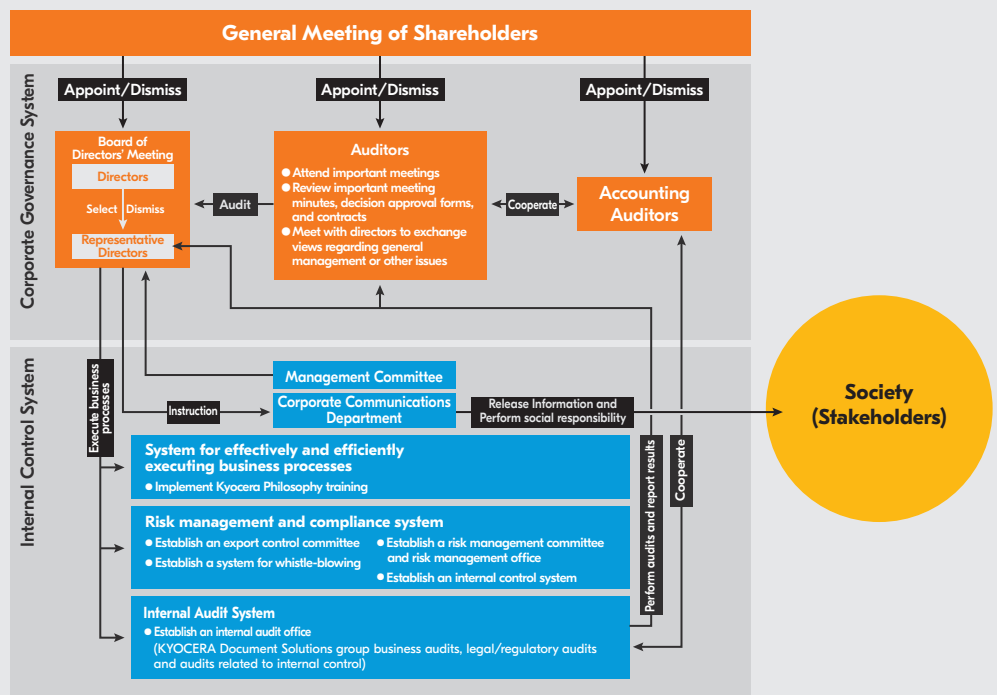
General Meeting of Shareholders

Corporate Governance System

Appoint/Dismiss

Appoint/Dismiss

Appoint/Dismiss

Board of Directors' Meeting

Directors

Select Dismiss

Representative Directors

Audit

Auditors

● Attend important meetings
● Review important meeting minutes, decision approval forms, and contracts
● Meet with directors to exchange views regarding general management or other issues

Cooperate

Accounting Auditors

Internal Control System

Execute business processes

Management Committee

Instruction

Corporate Communications Department

Release Information and Perform social responsibility

Society (Stakeholders)

System for effectively and efficiently executing business processes

● Implement Kyocera Philosophy training

Risk management and compliance system

● Establish an export control committee
● Establish a system for whistle-blowing
● Establish a risk management committee and risk management office
● Establish an internal control system

Internal Audit System

● Establish an internal audit office
(KYOCERA Document Solutions group business audits, legal/regulatory audits and audits related to internal control)

Perform audits and report results

Cooperate